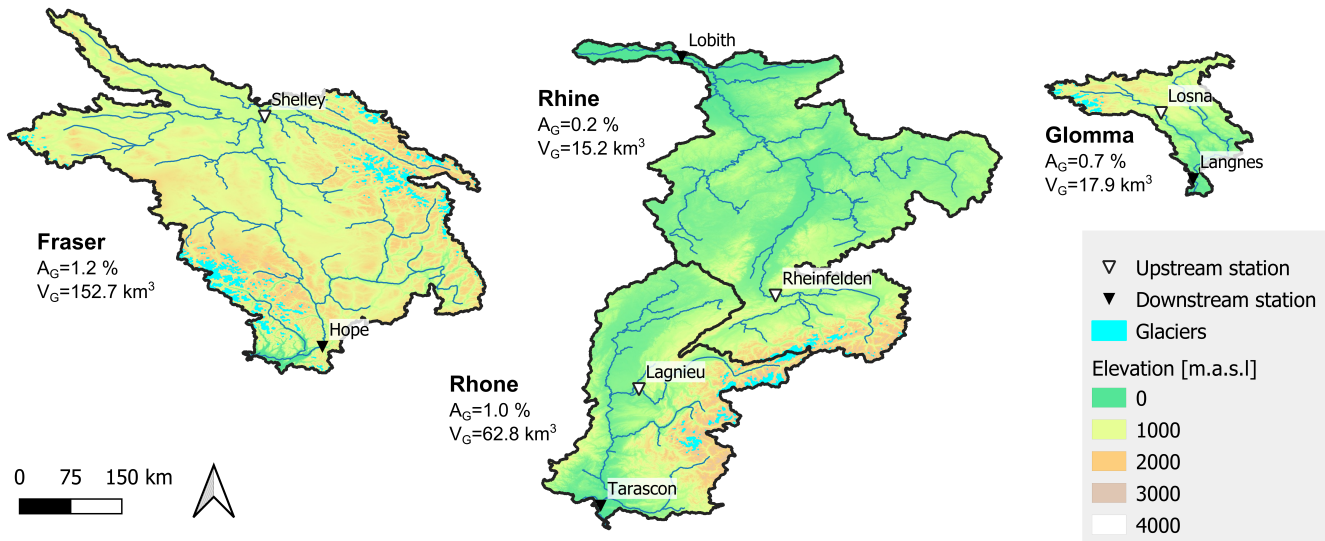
Shelley

Fraser
$A_G$=1.2 %
$V_G$=152.7 km$^3$

Hope

Lobith

Rhine
$A_G$=0.2 %
$V_G$=15.2 km$^3$

Rheinfelden

Rhone
$A_G$=1.0 %
$V_G$=62.8 km$^3$

Lagnieu

Tarascon

Losna

Glomma
$A_G$=0.7 %
$V_G$=17.9 km$^3$

Langnes

0 75 150 km

Upstream station
Downstream station
Glaciers
Elevation [m.a.s.l]
0
1000
2000
3000
4000